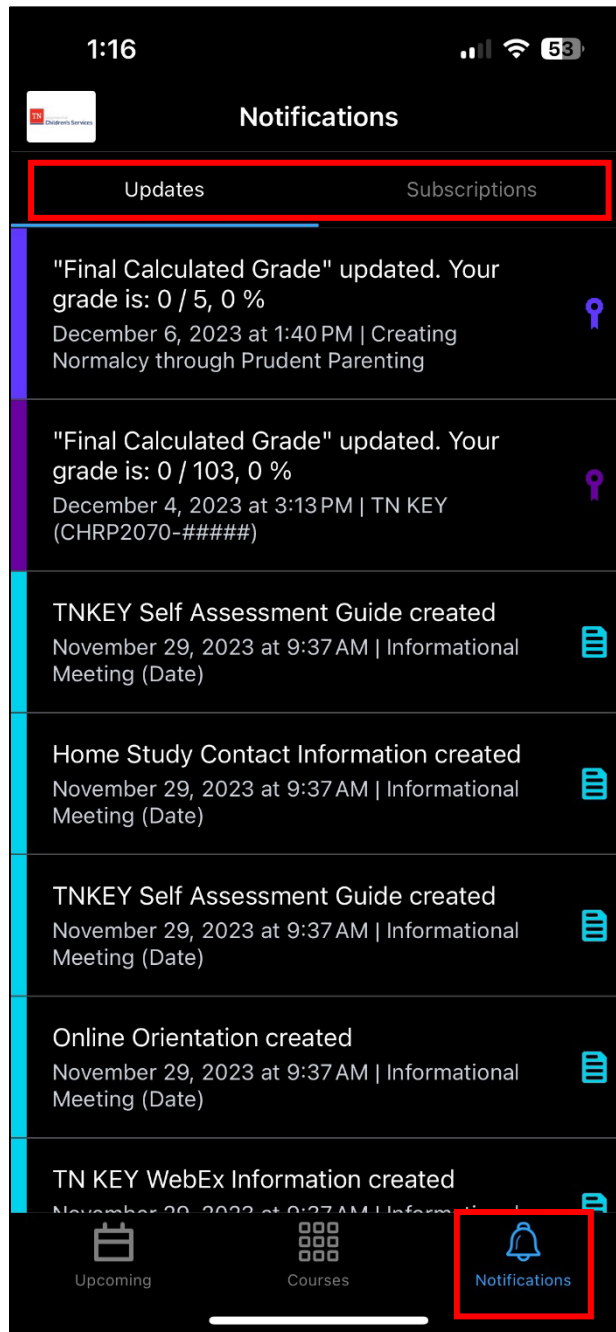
1:16

53

TN Children's Services

Notifications

Updates

Subscriptions

"Final Calculated Grade" updated. Your grade is: 0 / 5, 0 %
December 6, 2023 at 1:40 PM | Creating Normalcy through Prudent Parenting

"Final Calculated Grade" updated. Your grade is: 0 / 103, 0 %
December 4, 2023 at 3:13 PM | TN KEY (CHRP2070-#####)

TNKEY Self Assessment Guide created
November 29, 2023 at 9:37 AM | Informational Meeting (Date)

Home Study Contact Information created
November 29, 2023 at 9:37 AM | Informational Meeting (Date)

TNKEY Self Assessment Guide created
November 29, 2023 at 9:37 AM | Informational Meeting (Date)

Online Orientation created
November 29, 2023 at 9:37 AM | Informational Meeting (Date)

TN KEY WebEx Information created
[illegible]

Upcoming

Courses

Notifications